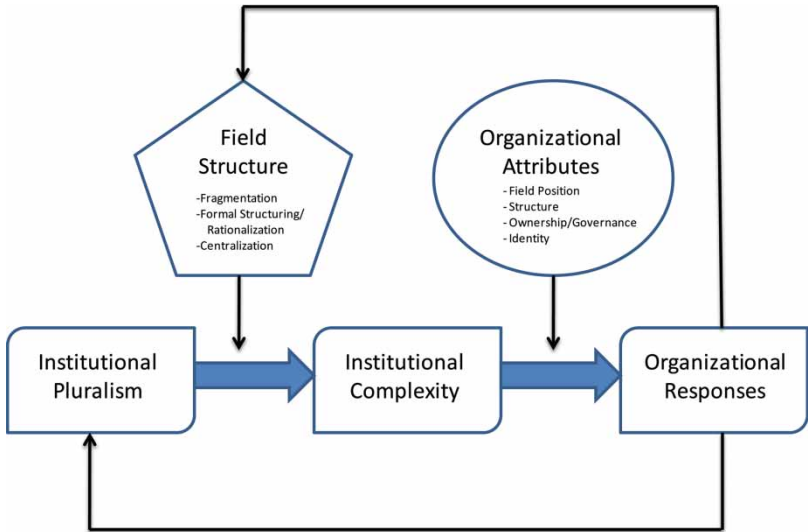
Field Structure

-Fragmentation
-Formal Structuring/ Rationalization
-Centralization

Organizational Attributes

- Field Position
- Structure
- Ownership/Governance
- Identity

Institutional Pluralism

Institutional Complexity

Organizational Responses